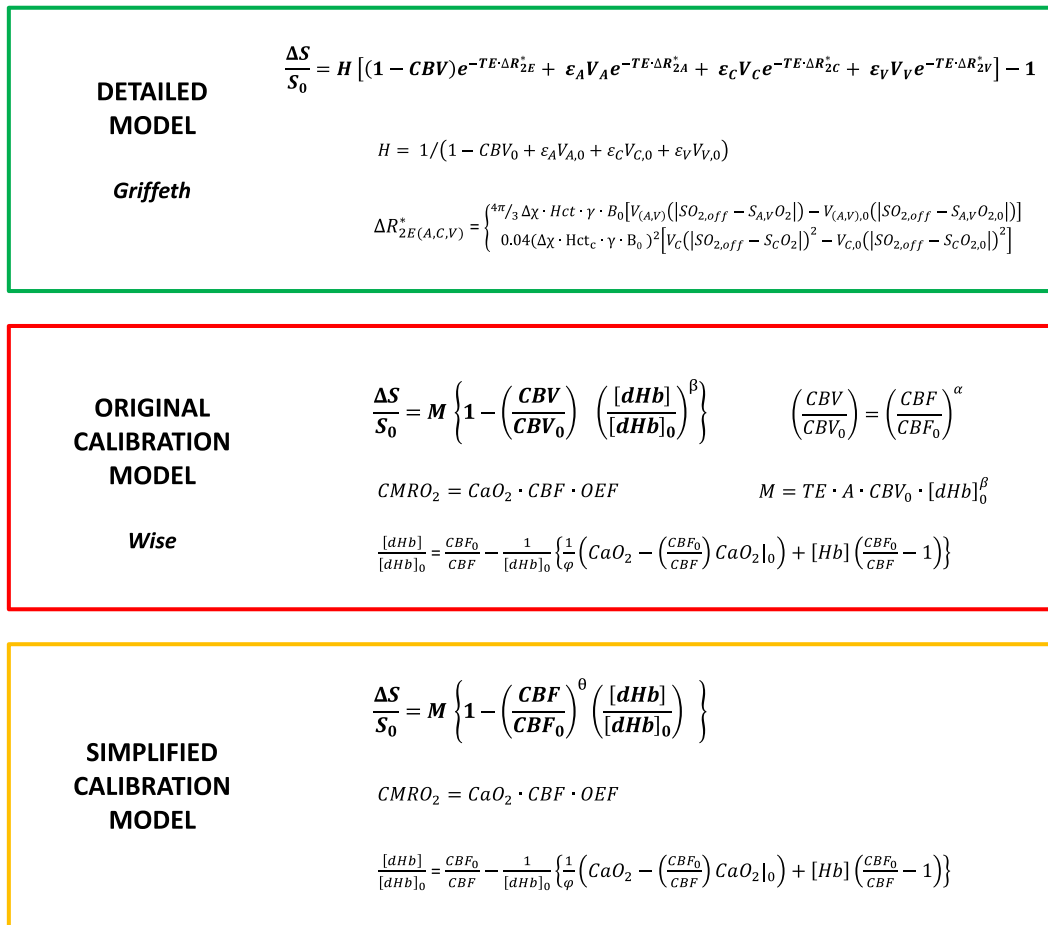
DETAILED MODEL

Griffeth

$\frac{\Delta S}{S_0} = H\left[(1 - CBV)e^{-TE\cdot\Delta R^*_{2E}} + \varepsilon_A V_A e^{-TE\cdot\Delta R^*_{2A}} + \varepsilon_C V_C e^{-TE\cdot\Delta R^*_{2C}} + \varepsilon_V V_V e^{-TE\cdot\Delta R^*_{2V}}\right] - 1$

$H = 1/\left(1 - CBV_0 + \varepsilon_A V_{A,0} + \varepsilon_C V_{C,0} + \varepsilon_V V_{V,0}\right)$

$\Delta R^*_{2E(A,C,V)} = \begin{cases} {}^{4\pi}/_3\, \Delta\chi \cdot Hct \cdot \gamma \cdot B_0\left[V_{(A,V)}\left(|SO_{2,off} - S_{A,V}O_2|\right) - V_{(A,V),0}\left(|SO_{2,off} - S_{A,V}O_{2,0}|\right)\right] \\ 0.04(\Delta\chi \cdot Hct_c \cdot \gamma \cdot B_0)^2\left[V_C\left(|SO_{2,off} - S_C O_2|\right)^2 - V_{C,0}\left(|SO_{2,off} - S_C O_{2,0}|\right)^2\right] \end{cases}$

ORIGINAL CALIBRATION MODEL

Wise

$\frac{\Delta S}{S_0} = M\left\{1 - \left(\frac{CBV}{CBV_0}\right)\left(\frac{[dHb]}{[dHb]_0}\right)^{\beta}\right\}$

$\left(\frac{CBV}{CBV_0}\right) = \left(\frac{CBF}{CBF_0}\right)^{\alpha}$

$CMRO_2 = CaO_2 \cdot CBF \cdot OEF$

$M = TE \cdot A \cdot CBV_0 \cdot [dHb]_0^{\beta}$

$\frac{[dHb]}{[dHb]_0} = \frac{CBF_0}{CBF} - \frac{1}{[dHb]_0}\left\{\frac{1}{\varphi}\left(CaO_2 - \left(\frac{CBF_0}{CBF}\right)CaO_2|_0\right) + [Hb]\left(\frac{CBF_0}{CBF} - 1\right)\right\}$

SIMPLIFIED CALIBRATION MODEL

$\frac{\Delta S}{S_0} = M\left\{1 - \left(\frac{CBF}{CBF_0}\right)^{\theta}\left(\frac{[dHb]}{[dHb]_0}\right)\right\}$

$CMRO_2 = CaO_2 \cdot CBF \cdot OEF$

$\frac{[dHb]}{[dHb]_0} = \frac{CBF_0}{CBF} - \frac{1}{[dHb]_0}\left\{\frac{1}{\varphi}\left(CaO_2 - \left(\frac{CBF_0}{CBF}\right)CaO_2|_0\right) + [Hb]\left(\frac{CBF_0}{CBF} - 1\right)\right\}$